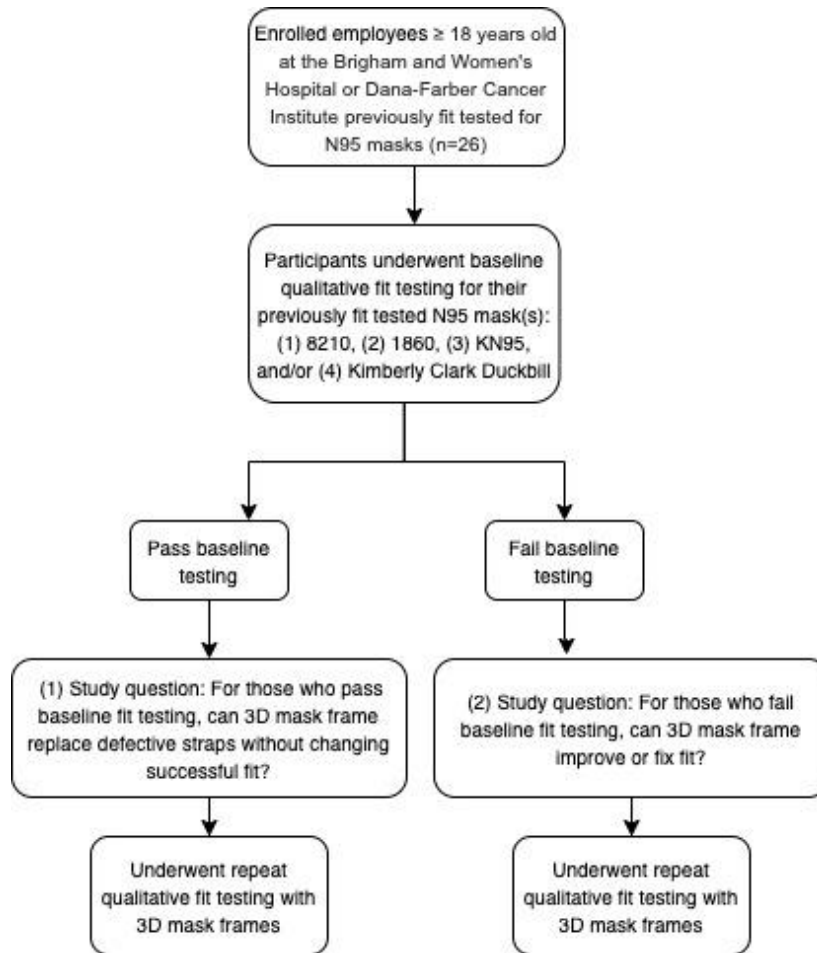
Enrolled employees ≥ 18 years old at the Brigham and Women's Hospital or Dana-Farber Cancer Institute previously fit tested for N95 masks (n=26)

Participants underwent baseline qualitative fit testing for their previously fit tested N95 mask(s): (1) 8210, (2) 1860, (3) KN95, and/or (4) Kimberly Clark Duckbill

Pass baseline testing

Fail baseline testing

(1) Study question: For those who pass baseline fit testing, can 3D mask frame replace defective straps without changing successful fit?

(2) Study question: For those who fail baseline fit testing, can 3D mask frame improve or fix fit?

Underwent repeat qualitative fit testing with 3D mask frames

Underwent repeat qualitative fit testing with 3D mask frames